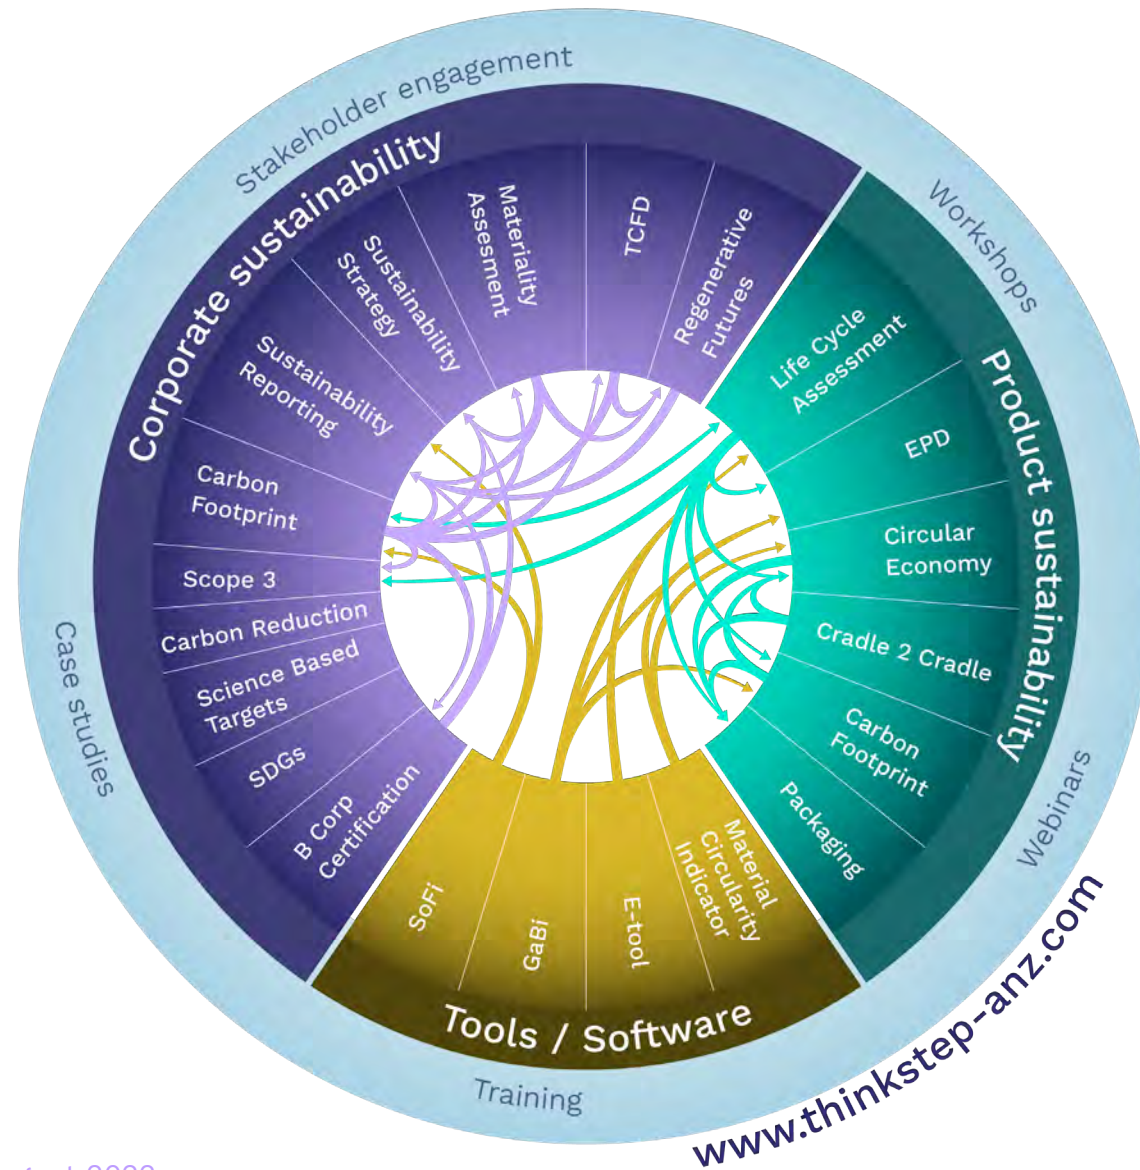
Stakeholder engagement

Workshops

Webinars

Training

Case studies

Corporate sustainability

Materiality Assessment

TCFD

Regenerative Futures

Sustainability Strategy

Sustainability Reporting

Carbon Footprint

Scope 3

Carbon Reduction

Science Based Targets

SDGs

B Corp Certification

Product sustainability

Life Cycle Assessment

EPD

Circular Economy

Cradle 2 Cradle

Carbon Footprint

Packaging

Tools / Software

SoFi

GaBi

E-tool

Material Circularity Indicator

www.thinkstep-anz.com

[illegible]